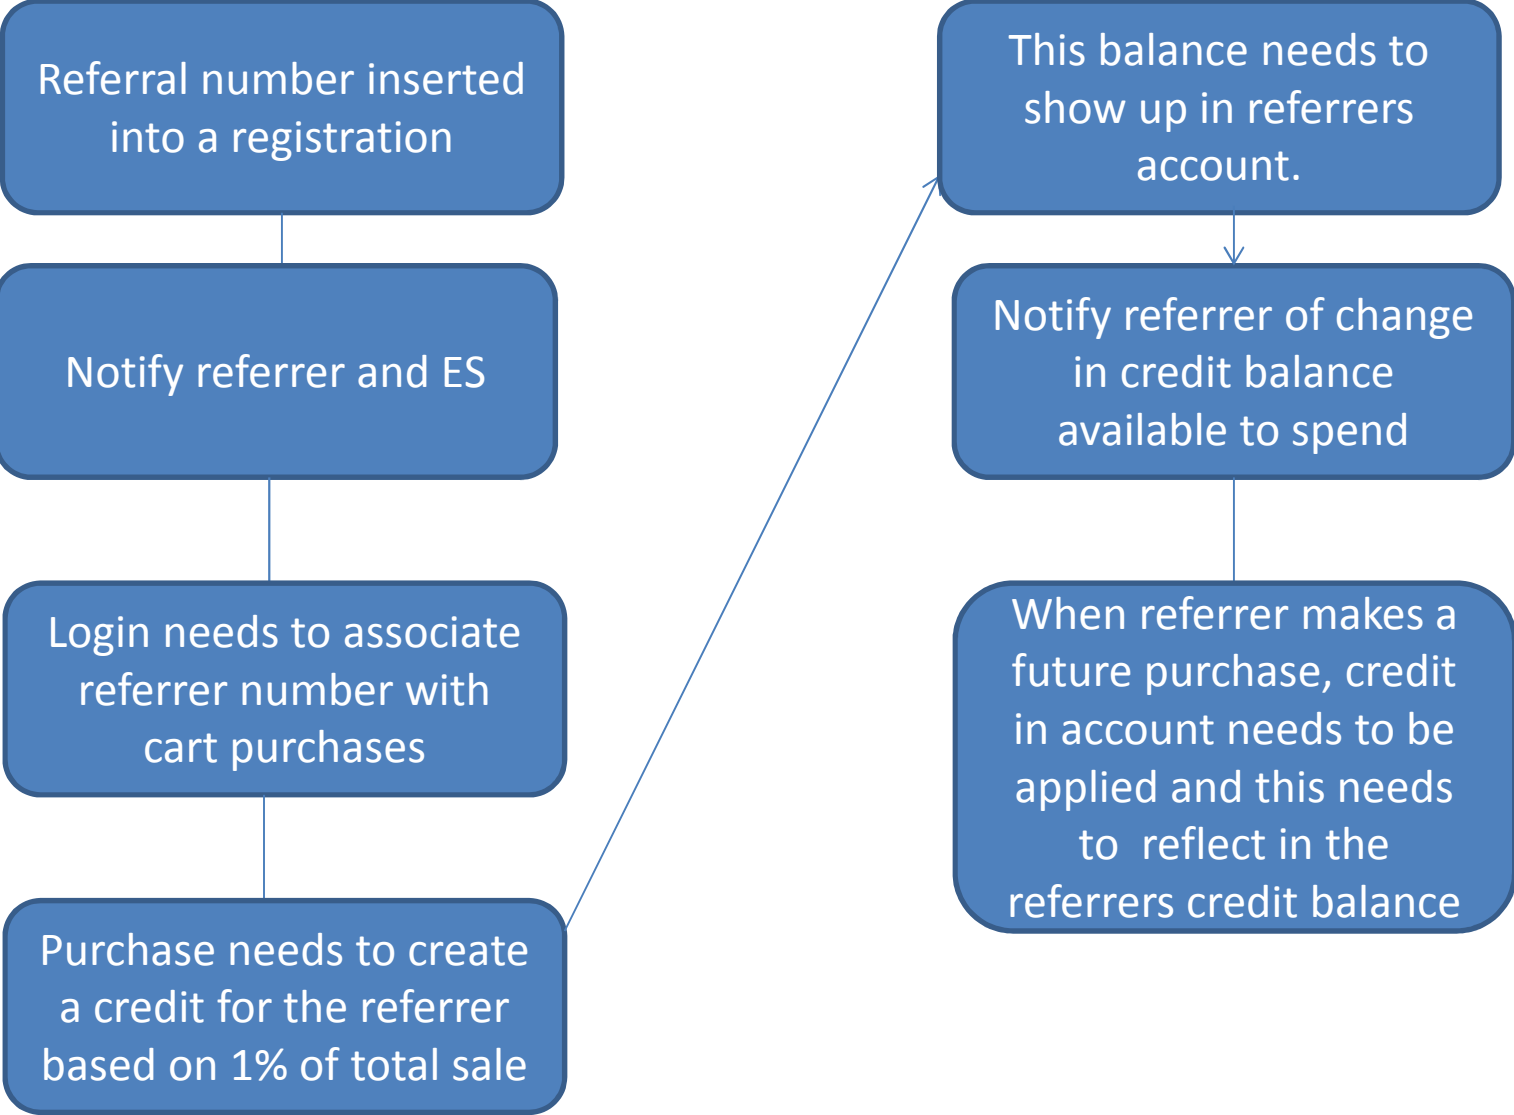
Referral number inserted into a registration

Notify referrer and ES

Login needs to associate referrer number with cart purchases

Purchase needs to create a credit for the referrer based on 1% of total sale

This balance needs to show up in referrers account.

Notify referrer of change in credit balance available to spend

When referrer makes a future purchase, credit in account needs to be applied and this needs to reflect in the referrers credit balance